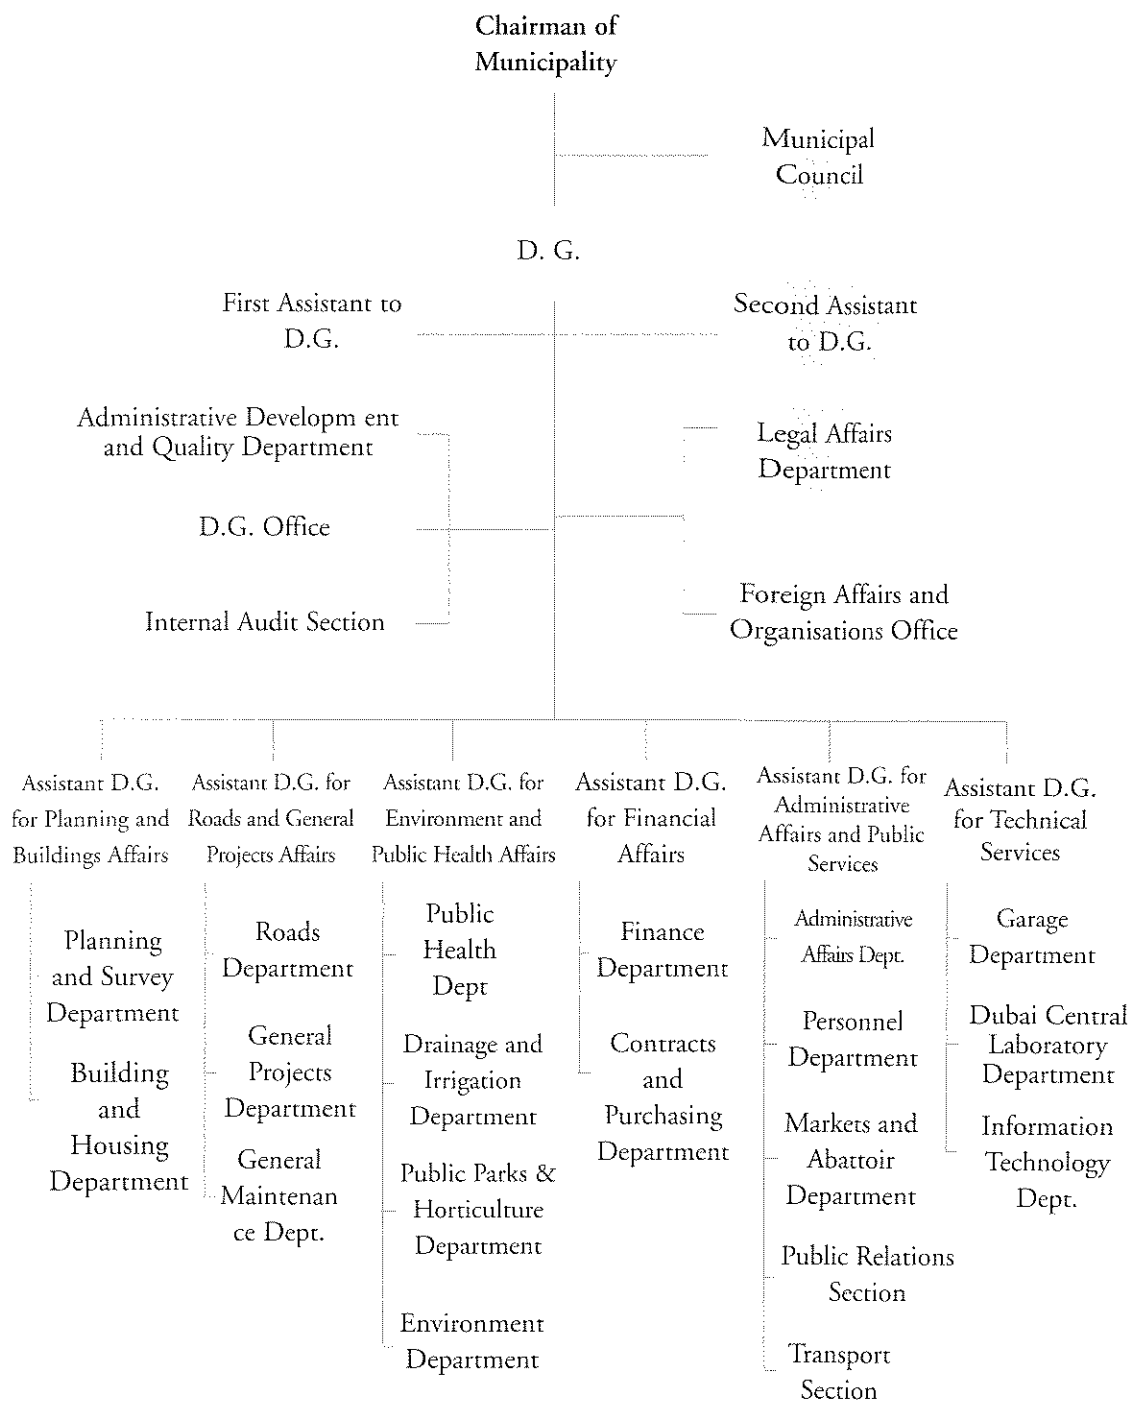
Chairman of Municipality

Municipal Council

D. G.

First Assistant to D.G.

Second Assistant to D.G.

Administrative Developm ent and Quality Department

Legal Affairs Department

D.G. Office

Internal Audit Section

Foreign Affairs and Organisations Office

Assistant D.G. for Planning and Buildings Affairs

Assistant D.G. for Roads and General Projects Affairs

Assistant D.G. for Environment and Public Health Affairs

Assistant D.G. for Financial Affairs

Assistant D.G. for Administrative Affairs and Public Services

Assistant D.G. for Technical Services

Planning and Survey Department

Building and Housing Department

Roads Department

General Projects Department

General Maintenan ce Dept.

Public Health Dept

Drainage and Irrigation Department

Public Parks & Horticulture Department

Environment Department

Finance Department

Contracts and Purchasing Department

Administrative Affairs Dept.

Personnel Department

Markets and Abattoir Department

Public Relations Section

Transport Section

Garage Department

Dubai Central Laboratory Department

Information Technology Dept.